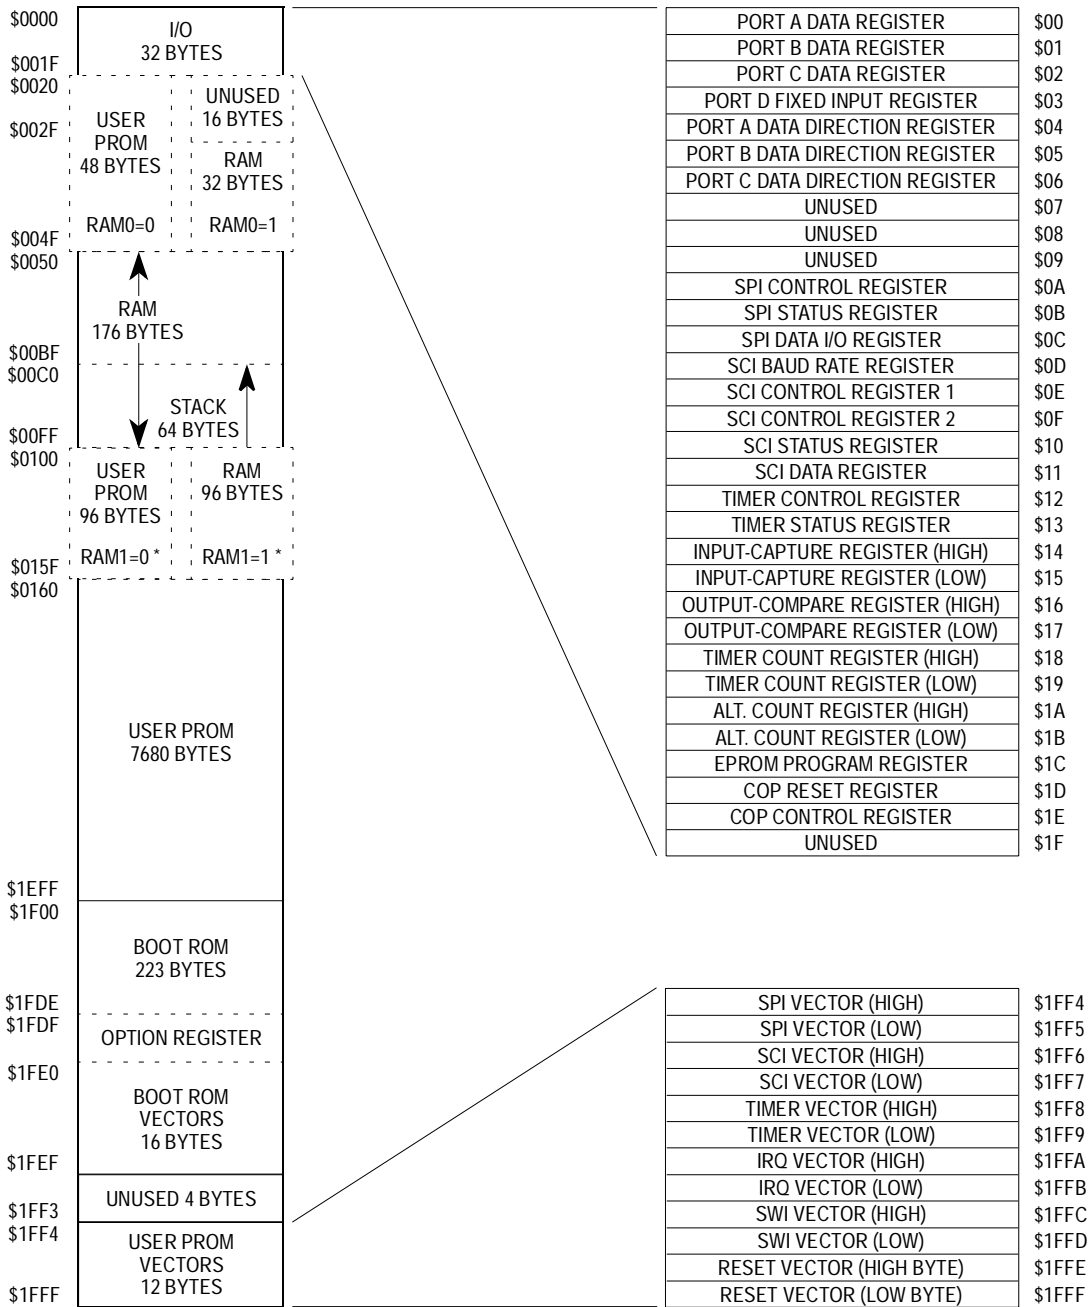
$0000
I/O
32 BYTES
$001F
$0020
USER PROM 48 BYTES
RAM0=0
UNUSED 16 BYTES
$002F
RAM 32 BYTES
RAM0=1
$004F
$0050
RAM 176 BYTES
$00BF
$00C0
STACK 64 BYTES
$00FF
$0100
USER PROM 96 BYTES
RAM1=0 *
RAM 96 BYTES
RAM1=1 *
$015F
$0160
USER PROM 7680 BYTES
$1EFF
$1F00
BOOT ROM 223 BYTES
$1FDE
$1FDF
OPTION REGISTER
$1FE0
BOOT ROM VECTORS 16 BYTES
$1FEF
UNUSED 4 BYTES
$1FF3
$1FF4
USER PROM VECTORS 12 BYTES
$1FFF

| PORT A DATA REGISTER | $00 |
|---|---|
| PORT B DATA REGISTER | $01 |
| PORT C DATA REGISTER | $02 |
| PORT D FIXED INPUT REGISTER | $03 |
| PORT A DATA DIRECTION REGISTER | $04 |
| PORT B DATA DIRECTION REGISTER | $05 |
| PORT C DATA DIRECTION REGISTER | $06 |
| UNUSED | $07 |
| UNUSED | $08 |
| UNUSED | $09 |
| SPI CONTROL REGISTER | $0A |
| SPI STATUS REGISTER | $0B |
| SPI DATA I/O REGISTER | $0C |
| SCI BAUD RATE REGISTER | $0D |
| SCI CONTROL REGISTER 1 | $0E |
| SCI CONTROL REGISTER 2 | $0F |
| SCI STATUS REGISTER | $10 |
| SCI DATA REGISTER | $11 |
| TIMER CONTROL REGISTER | $12 |
| TIMER STATUS REGISTER | $13 |
| INPUT-CAPTURE REGISTER (HIGH) | $14 |
| INPUT-CAPTURE REGISTER (LOW) | $15 |
| OUTPUT-COMPARE REGISTER (HIGH) | $16 |
| OUTPUT-COMPARE REGISTER (LOW) | $17 |
| TIMER COUNT REGISTER (HIGH) | $18 |
| TIMER COUNT REGISTER (LOW) | $19 |
| ALT. COUNT REGISTER (HIGH) | $1A |
| ALT. COUNT REGISTER (LOW) | $1B |
| EPROM PROGRAM REGISTER | $1C |
| COP RESET REGISTER | $1D |
| COP CONTROL REGISTER | $1E |
| UNUSED | $1F |

| SPI VECTOR (HIGH) | $1FF4 |
|---|---|
| SPI VECTOR (LOW) | $1FF5 |
| SCI VECTOR (HIGH) | $1FF6 |
| SCI VECTOR (LOW) | $1FF7 |
| TIMER VECTOR (HIGH) | $1FF8 |
| TIMER VECTOR (LOW) | $1FF9 |
| IRQ VECTOR (HIGH) | $1FFA |
| IRQ VECTOR (LOW) | $1FFB |
| SWI VECTOR (HIGH) | $1FFC |
| SWI VECTOR (LOW) | $1FFD |
| RESET VECTOR (HIGH BYTE) | $1FFE |
| RESET VECTOR (LOW BYTE) | $1FFF |